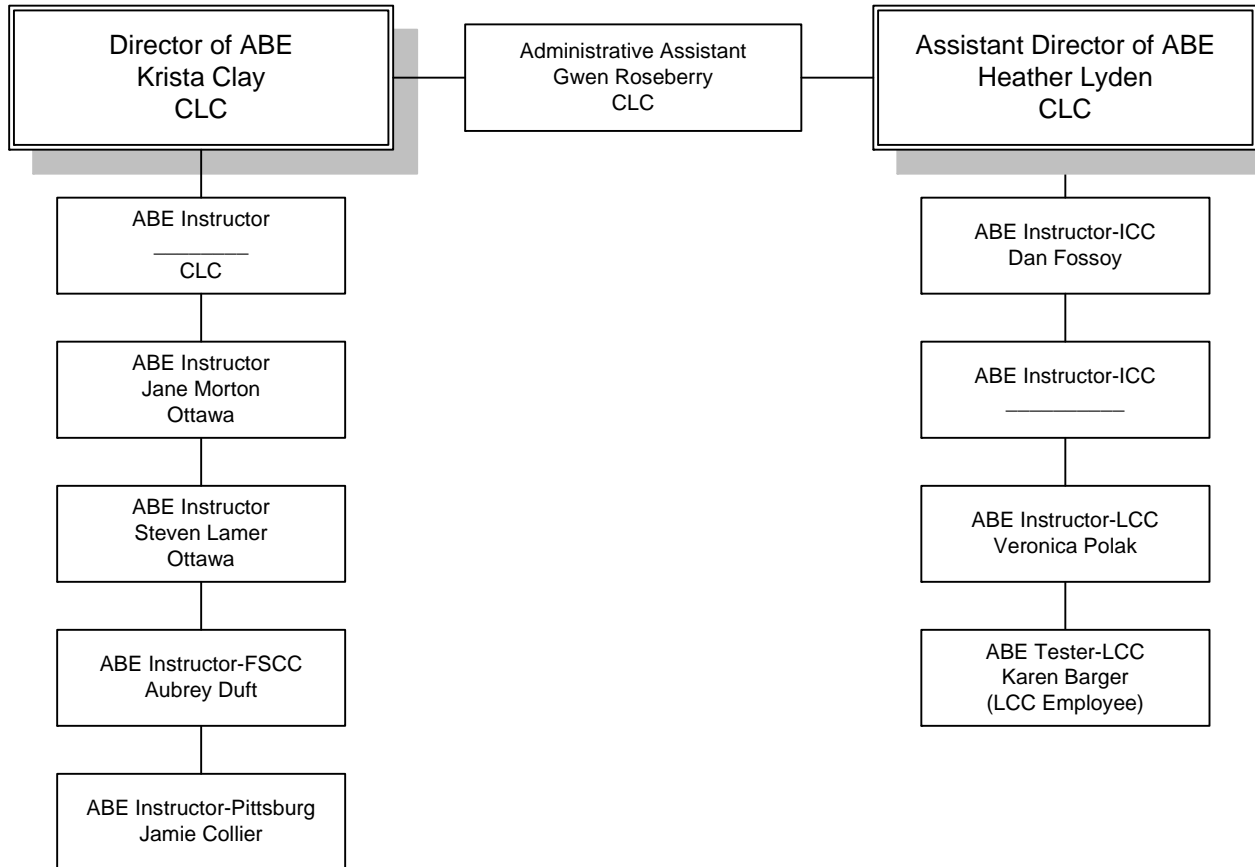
Director of ABE
Krista Clay
CLC

Administrative Assistant
Gwen Roseberry
CLC

Assistant Director of ABE
Heather Lyden
CLC

ABE Instructor
________
CLC

ABE Instructor
Jane Morton
Ottawa

ABE Instructor
Steven Lamer
Ottawa

ABE Instructor-FSCC
Aubrey Duft

ABE Instructor-Pittsburg
Jamie Collier

ABE Instructor-ICC
Dan Fossoy

ABE Instructor-ICC
__________

ABE Instructor-LCC
Veronica Polak

ABE Tester-LCC
Karen Barger
(LCC Employee)